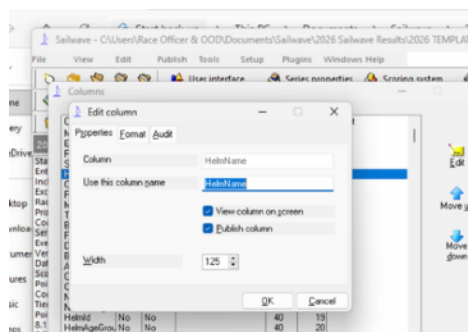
Start backup > This PC > Documents > Sailwave

Sailwave - C:\Users\Race Officer & OOD\Documents\Sailwave\2026 Sailwave Results\2026 TEMPLAT

File View Edit Publish Tools Setup Plugins Windows Help

User interface Series properties Scoring system

Columns

Edit column

Properties Format Audit

Column HelmName

Use this column name HelmName

View column on screen

Publish column

Width 125

OK Cancel

HelmId No No 40 19
HelmAgeGrou No No 40 20

Edit

Move u

Move down

ne
ery
Drive
ktop
wnlo
ume
ure
sic
20
Sta
Ent
Inc
Exc
Rac
Pris
Cor
Ser
Eve
Ver
Dat
Sco
Pos
Cou
Tie
Poi
Per
8.1